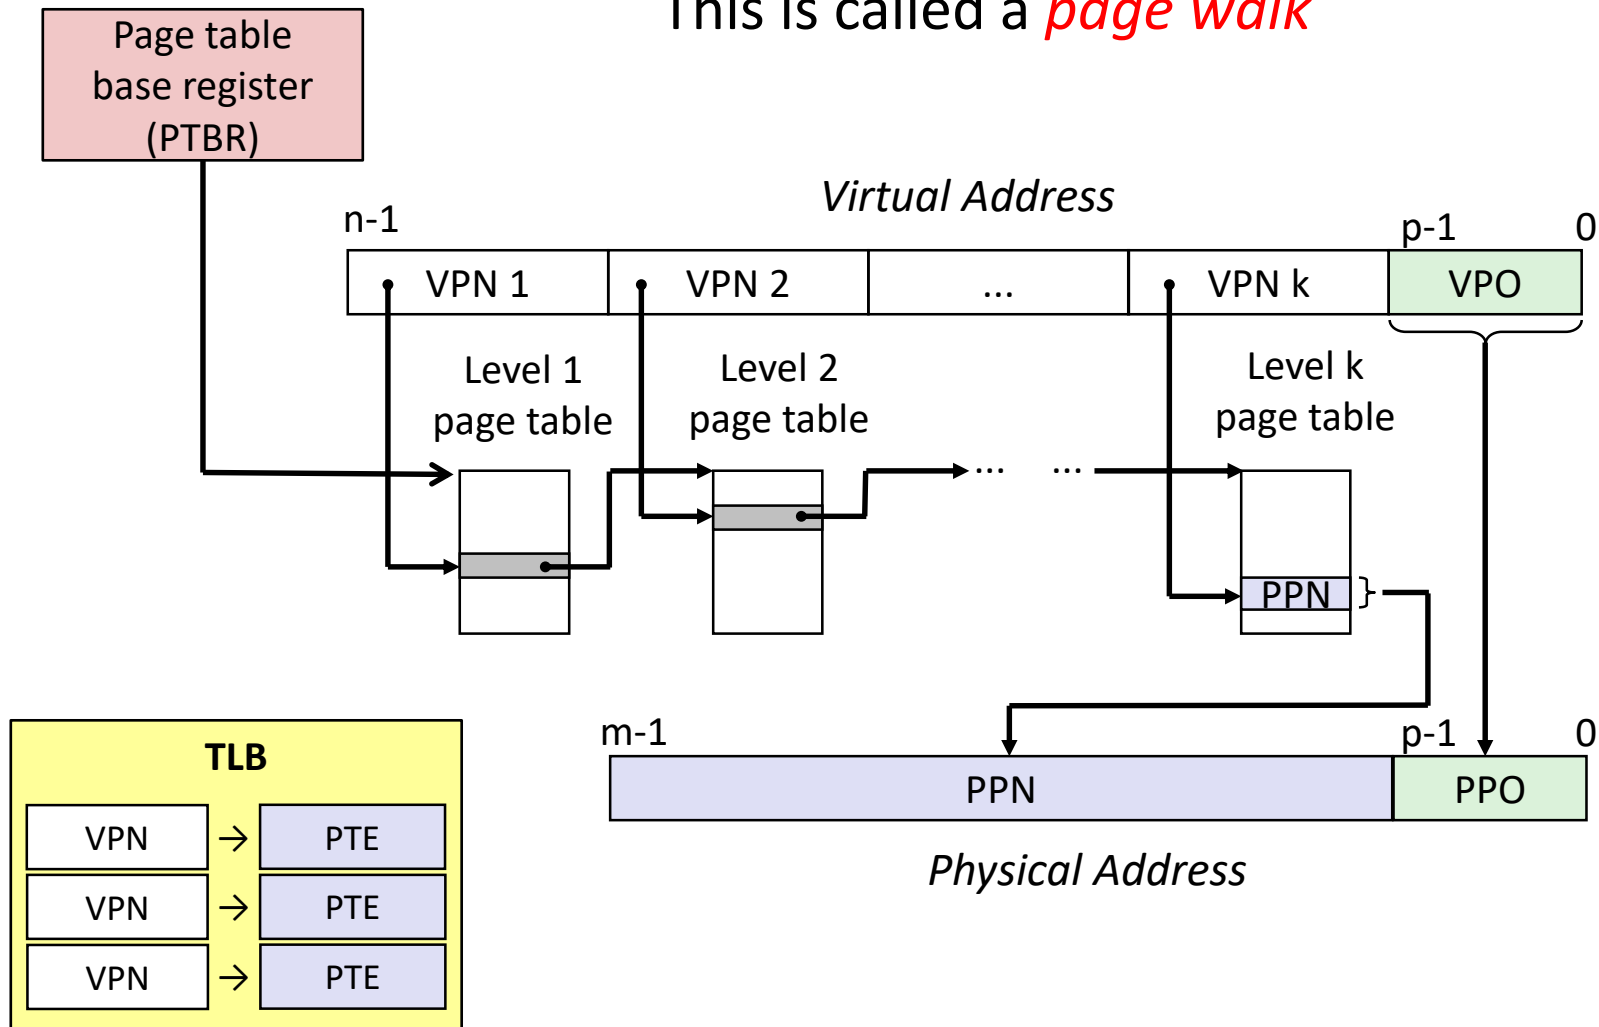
This is called a page walk

Page table base register (PTBR)

Virtual Address

n-1

p-1

0

VPN 1

VPN 2

...

VPN k

VPO

Level 1 page table

Level 2 page table

Level k page table

... ...

PPN

m-1

p-1

0

PPN

PPO

Physical Address

TLB

| VPN | → | PTE |
|---|---|---|
| VPN | → | PTE |
| VPN | → | PTE |